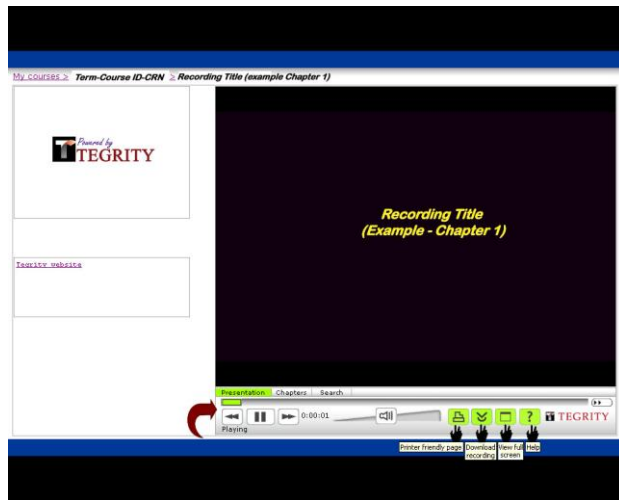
My courses > Term-Course ID-CRN > Recording Title (example Chapter 1)

Powered by TEGRITY

Tegrity website

Recording Title
(Example - Chapter 1)

Presentation | Chapters | Search

0:00:01

Playing

TEGRITY

Printer friendly page | Download recording | View full screen | Help